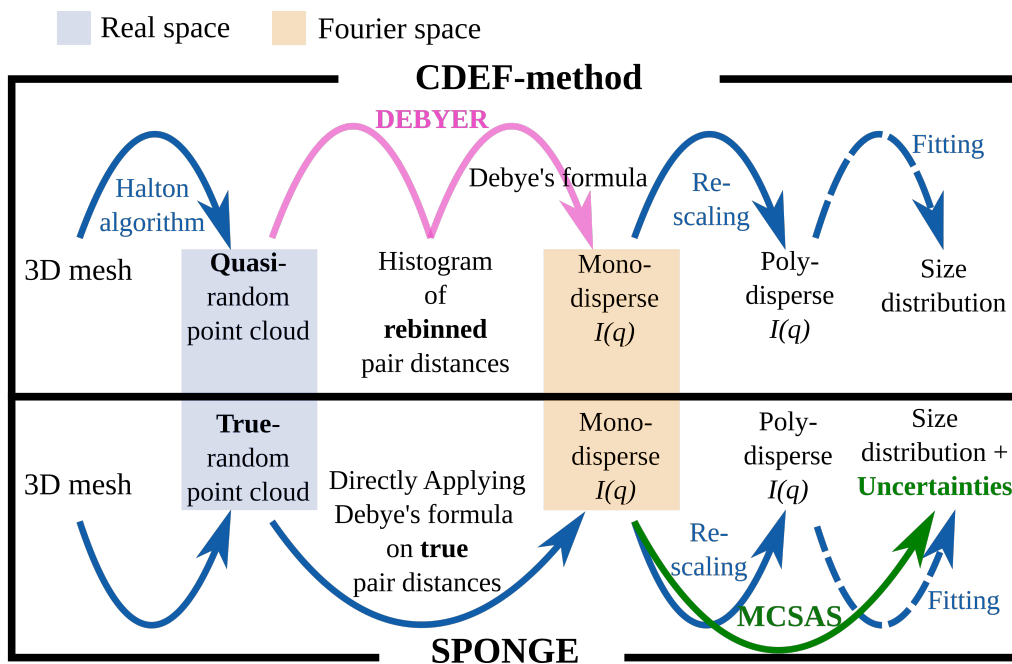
Real space
Fourier space

CDEF-method

Halton algorithm
DEBYER
Debye's formula
Re-scaling
Fitting

3D mesh
**Quasi**-random point cloud
Histogram of **rebinned** pair distances
Mono-disperse $I(q)$
Poly-disperse $I(q)$
Size distribution

3D mesh
**True**-random point cloud
Directly Applying Debye's formula on **true** pair distances
Mono-disperse $I(q)$
Poly-disperse $I(q)$
Size distribution + **Uncertainties**

Re-scaling
MCSAS
Fitting

SPONGE